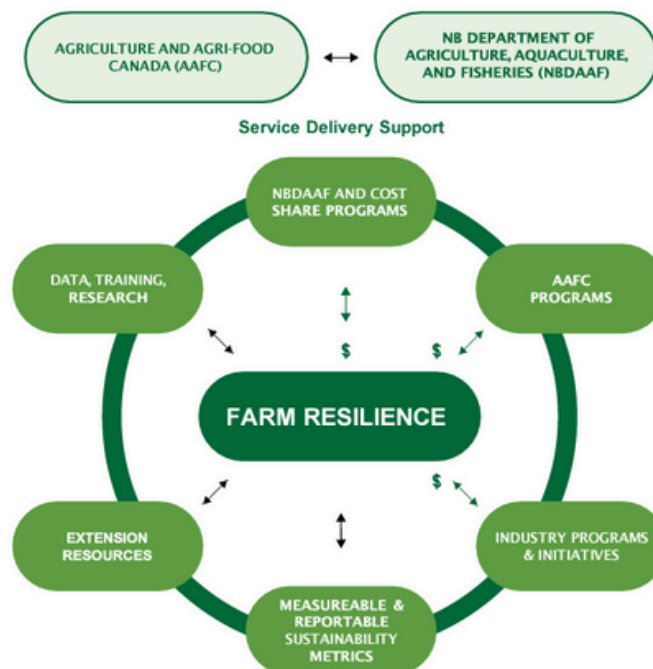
AGRICULTURE AND AGRI-FOOD CANADA (AAFC)

NB DEPARTMENT OF AGRICULTURE, AQUACULTURE, AND FISHERIES (NBDAAF)

Service Delivery Support

NBDAAF AND COST SHARE PROGRAMS

DATA, TRAINING, RESEARCH

AAFC PROGRAMS

$

$

FARM RESILIENCE

$

EXTENSION RESOURCES

INDUSTRY PROGRAMS & INITIATIVES

MEASUREABLE & REPORTABLE SUSTAINABILITY METRICS